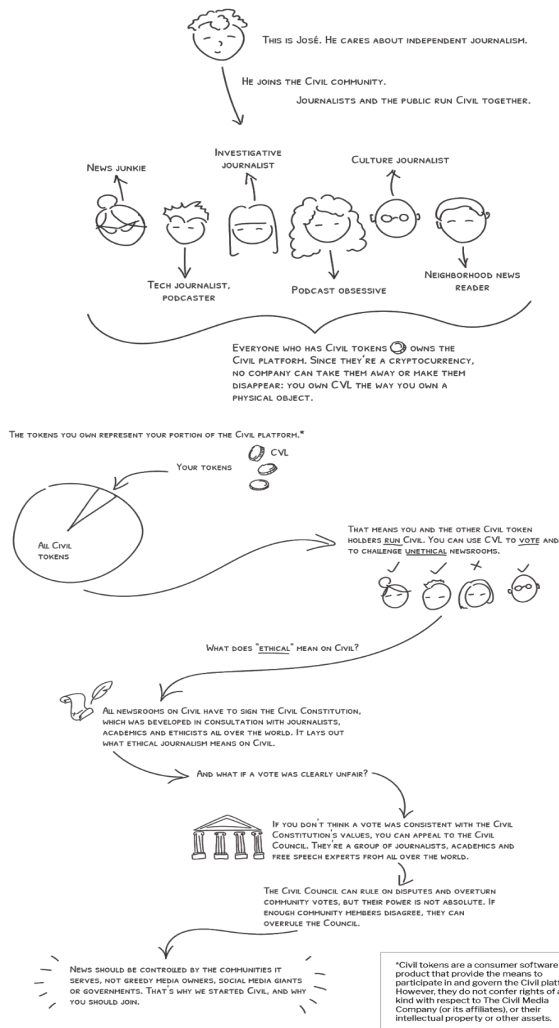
This is José. He cares about independent journalism.

He joins the Civil community.

Journalists and the public run Civil together.

Investigative journalist

News junkie

Culture journalist

Tech journalist, podcaster

Podcast obsessive

Neighborhood news reader

Everyone who has Civil tokens owns the Civil platform. Since they're a cryptocurrency, no company can take them away or make them disappear: you own CVL the way you own a physical object.

The tokens you own represent your portion of the Civil platform.*

CVL

Your tokens

All Civil tokens

That means you and the other Civil token holders run Civil. You can use CVL to vote and to challenge unethical newsrooms.

What does "ethical" mean on Civil?

All newsrooms on Civil have to sign the Civil Constitution, which was developed in consultation with journalists, academics and ethicists all over the world. It lays out what ethical journalism means on Civil.

And what if a vote was clearly unfair?

If you don't think a vote was consistent with the Civil Constitution's values, you can appeal to the Civil Council. They're a group of journalists, academics and free speech experts from all over the world.

The Civil Council can rule on disputes and overturn community votes, but their power is not absolute. If enough community members disagree, they can overrule the Council.

News should be controlled by the communities it serves, not greedy media owners, social media giants or governments. That's why we started Civil, and why you should join.

*Civil tokens are a consumer software product that provide the means to participate in and govern the Civil platf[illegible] However, they do not confer rights of a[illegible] kind with respect to The Civil Media Company (or its affiliates), or their intellectual property or other assets.